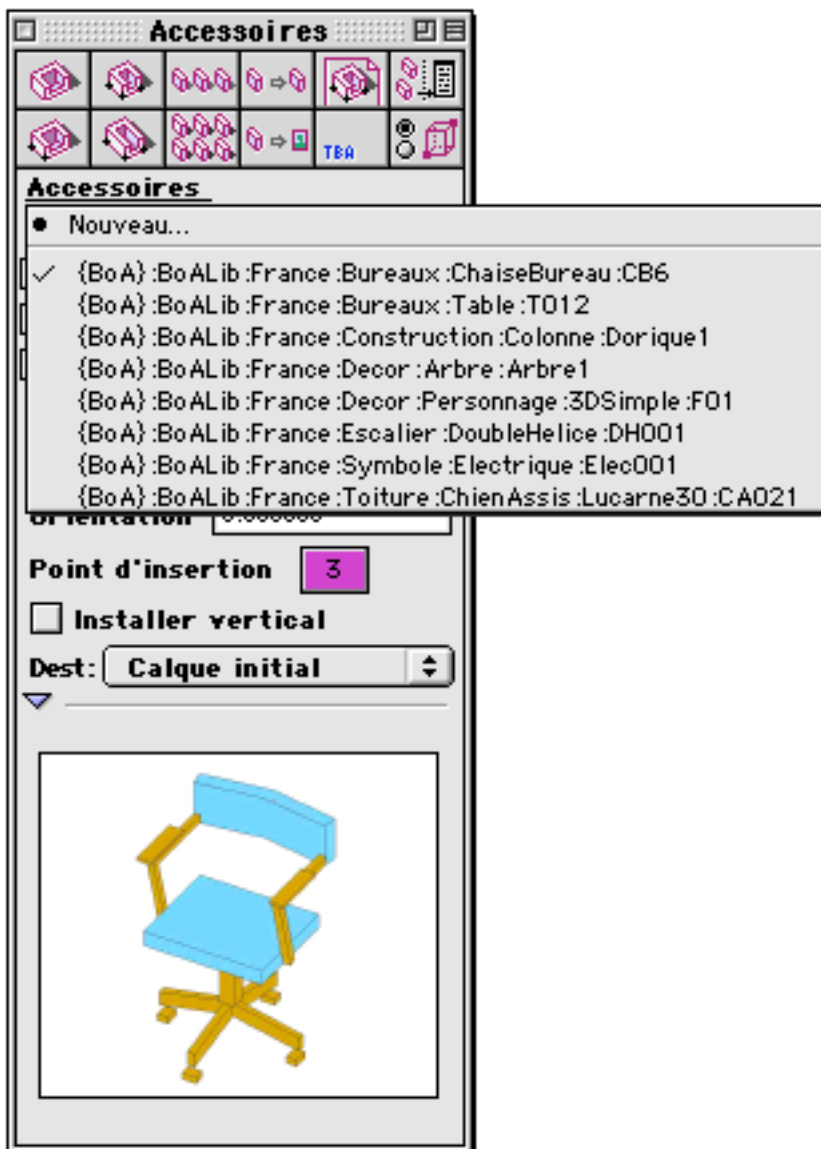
Accessoires

TBA

Accessoires

Nouveau...

{BoA}:BoALib:France:Bureaux:ChaiseBureau:CB6
{BoA}:BoALib:France:Bureaux:Table:T012
{BoA}:BoALib:France:Construction:Colonne:Dorique1
{BoA}:BoALib:France:Decor:Arbre:Arbre1
{BoA}:BoALib:France:Decor:Personnage:3DSimple:F01
{BoA}:BoALib:France:Escalier:DoubleHelice:DH001
{BoA}:BoALib:France:Symbole:Electrique:Elec001
{BoA}:BoALib:France:Toiture:ChienAssis:Lucarne30:CA021

Orientation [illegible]

Point d'insertion 3

Installer vertical

Dest: Calque initial